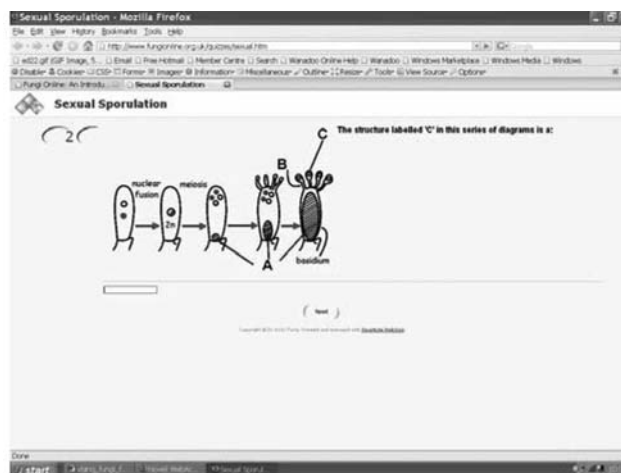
Sexual Sporulation - Mozilla Firefox

File Edit View History Bookmarks Tools Help

http://www.fungionline.org.uk/quizzes/sexual.htm

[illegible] Email Free Hotmail Member Centre Search Wanadoo Online Help Wanadoo Windows Marketplace Windows Media Windows

Disable Cookies CSS Forms Images Information Miscellaneous Outline Resize Tools View Source Options

Fungi Online: An Introdu... Sexual Sporulation

Sexual Sporulation

Q2

The structure labelled 'C' in this series of diagrams is a:

nuclear fusion

meiosis

2n

A

B

C

basidium

Next

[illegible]

Done

start